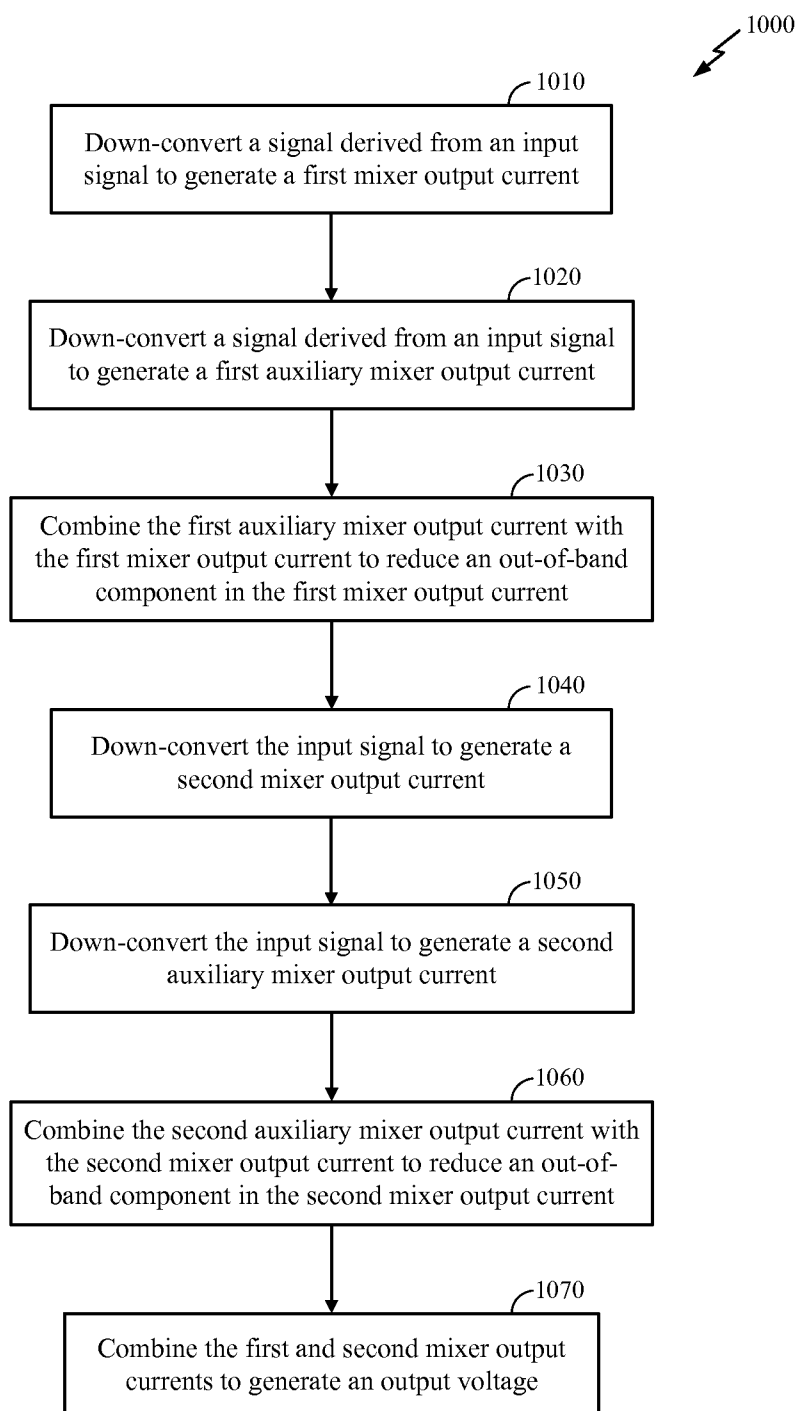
1000

1010

Down-convert a signal derived from an input signal to generate a first mixer output current

1020

Down-convert a signal derived from an input signal to generate a first auxiliary mixer output current

1030

Combine the first auxiliary mixer output current with the first mixer output current to reduce an out-of-band component in the first mixer output current

1040

Down-convert the input signal to generate a second mixer output current

1050

Down-convert the input signal to generate a second auxiliary mixer output current

1060

Combine the second auxiliary mixer output current with the second mixer output current to reduce an out-of-band component in the second mixer output current

1070

Combine the first and second mixer output currents to generate an output voltage